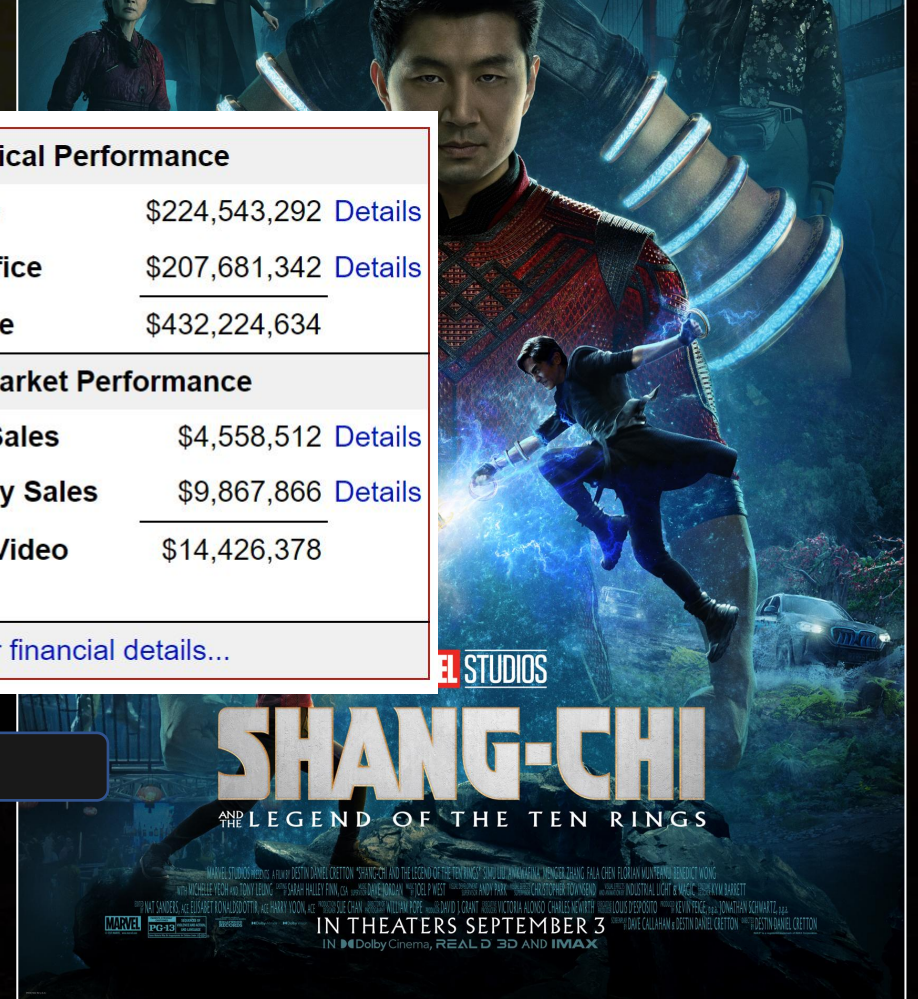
ical Performance

| | | |
|---|---|---|
| | $224,543,292 | Details |
| fice | $207,681,342 | Details |
| e | $432,224,634 | |

arket Performance

| | | |
|---|---|---|
| Sales | $4,558,512 | Details |
| y Sales | $9,867,866 | Details |
| Video | $14,426,378 | |

r financial details...

EL STUDIOS

SHANG-CHI

AND THE LEGEND OF THE TEN RINGS

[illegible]

MARVEL PG-13

IN THEATERS SEPTEMBER 3

IN Dolby Cinema, REAL D 3D AND IMAX